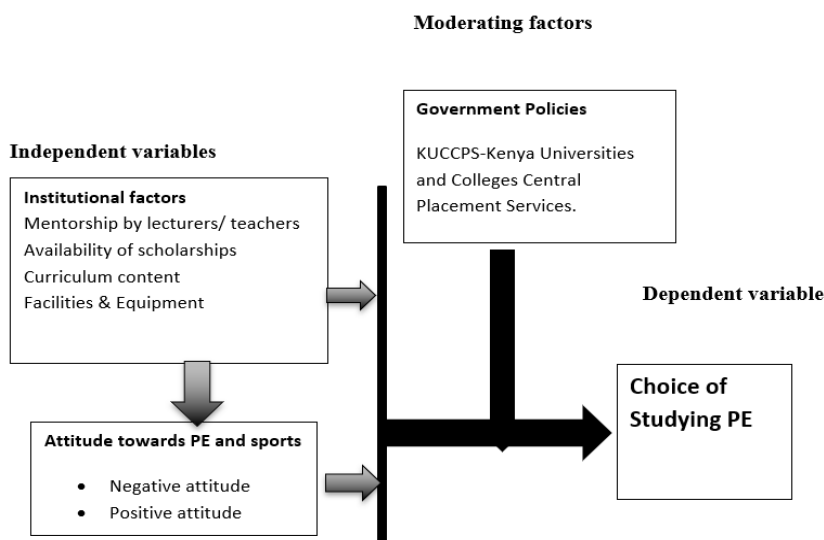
Moderating factors

Government Policies

KUCCPS-Kenya Universities and Colleges Central Placement Services.

Independent variables

Institutional factors
Mentorship by lecturers/ teachers
Availability of scholarships
Curriculum content
Facilities & Equipment

Dependent variable

Choice of Studying PE

Attitude towards PE and sports

- Negative attitude
- Positive attitude